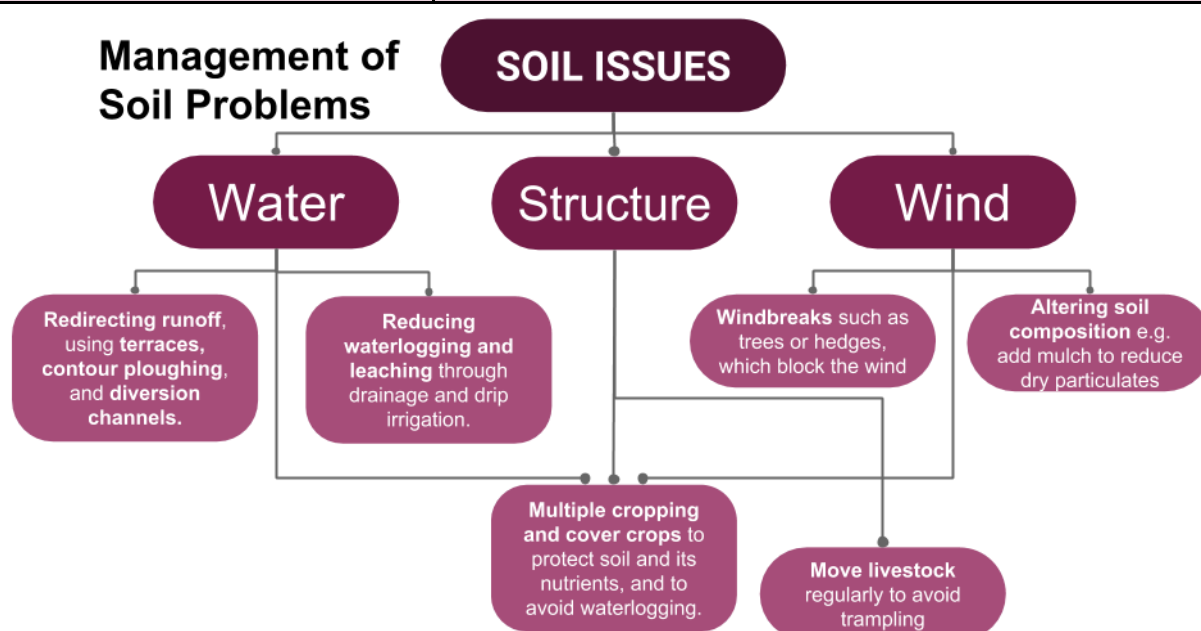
Management of Soil Problems

SOIL ISSUES

Water

Structure

Wind

Redirecting runoff, using terraces, contour ploughing, and diversion channels.

Reducing waterlogging and leaching through drainage and drip irrigation.

Windbreaks such as trees or hedges, which block the wind

Altering soil composition e.g. add mulch to reduce dry particulates

Multiple cropping and cover crops to protect soil and its nutrients, and to avoid waterlogging.

Move livestock regularly to avoid trampling